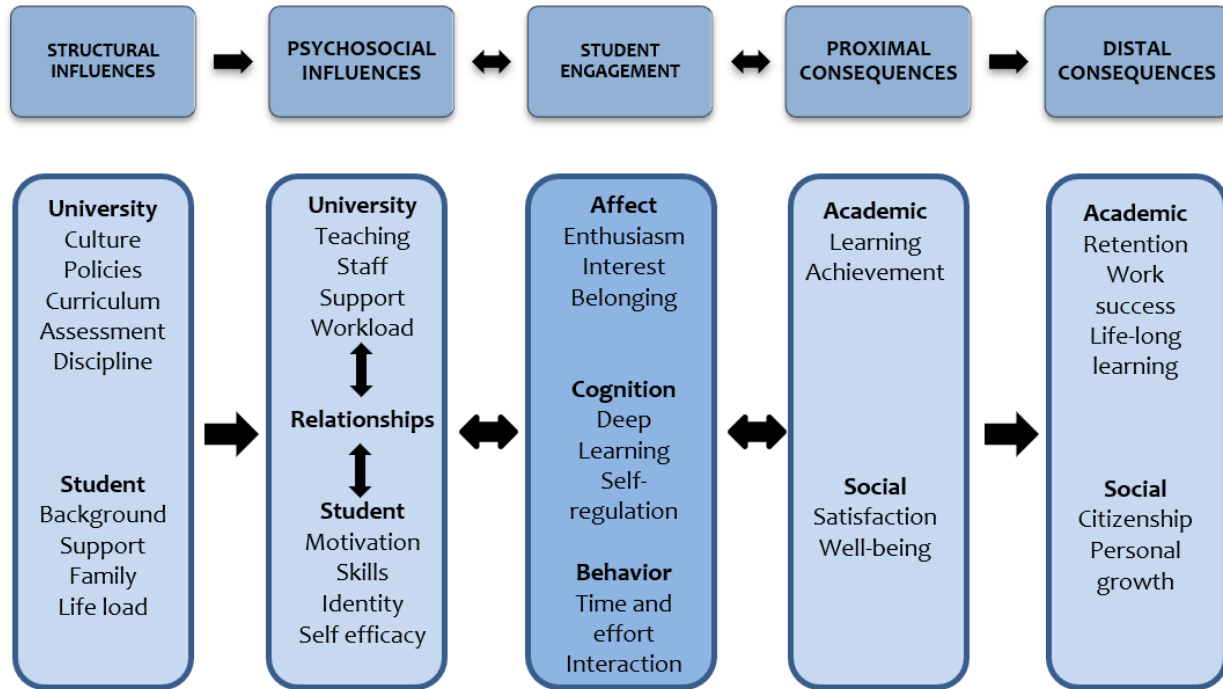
STRUCTURAL INFLUENCES

PSYCHOSOCIAL INFLUENCES

STUDENT ENGAGEMENT

PROXIMAL CONSEQUENCES

DISTAL CONSEQUENCES

University
Culture
Policies
Curriculum
Assessment
Discipline

Student
Background
Support
Family
Life load

University
Teaching
Staff
Support
Workload

Relationships

Student
Motivation
Skills
Identity
Self efficacy

Affect
Enthusiasm
Interest
Belonging

Cognition
Deep Learning
Self-regulation

Behavior
Time and effort
Interaction

Academic
Learning
Achievement

Social
Satisfaction
Well-being

Academic
Retention
Work success
Life-long learning

Social
Citizenship
Personal growth